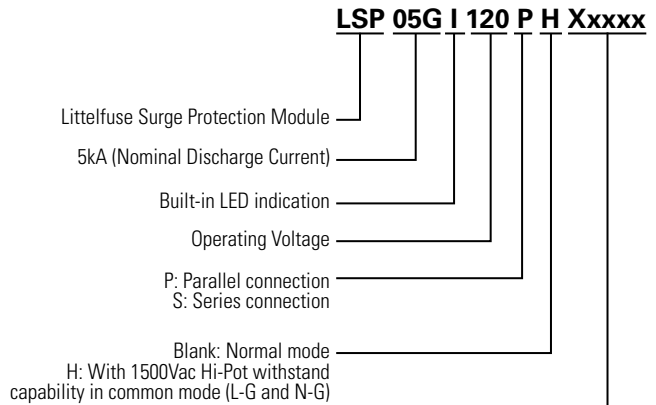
LSP 05G I 120 P H Xxxxx

Littelfuse Surge Protection Module

5kA (Nominal Discharge Current)

Built-in LED indication

Operating Voltage

P: Parallel connection
S: Series connection

Blank: Normal mode
H: With 1500Vac Hi-Pot withstand capability in common mode (L-G and N-G)